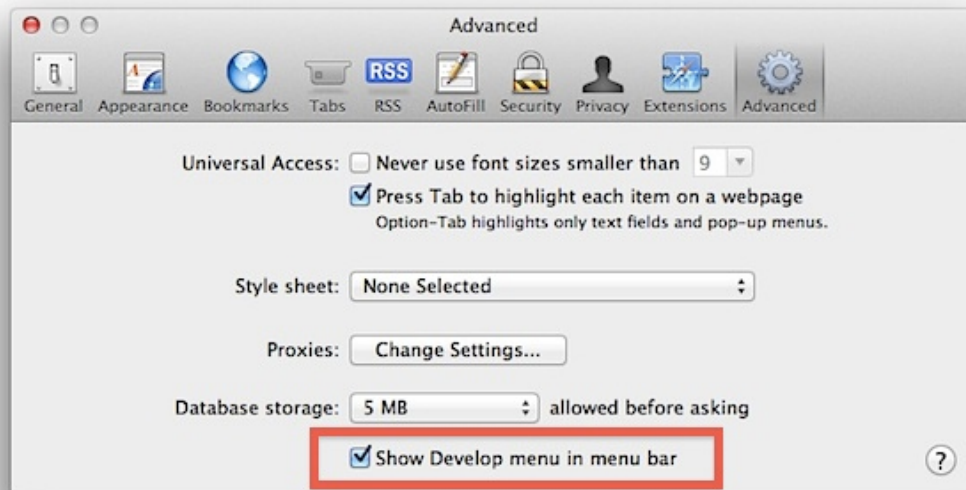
Advanced

General Appearance Bookmarks Tabs RSS RSS AutoFill Security Privacy Extensions Advanced

Universal Access: Never use font sizes smaller than 9

Press Tab to highlight each item on a webpage

Option-Tab highlights only text fields and pop-up menus.

Style sheet: None Selected

Proxies: Change Settings...

Database storage: 5 MB allowed before asking

Show Develop menu in menu bar

?